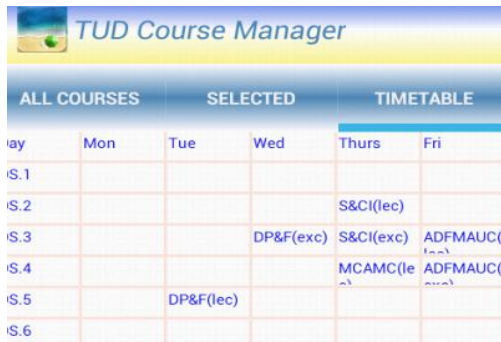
TUD Course Manager

ALL COURSES SELECTED TIMETABLE

| ›ay | Mon | Tue | Wed | Thurs | Fri |
|---|---|---|---|---|---|
| ›S.1 | | | | | |
| ›S.2 | | | | S&CI(lec) | |
| ›S.3 | | | DP&F(exc) | S&CI(exc) | ADFMAUC( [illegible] |
| ›S.4 | | | | MCAMC(le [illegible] | ADFMAUC( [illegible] |
| ›S.5 | | DP&F(lec) | | | |
| ›S.6 | | | | | |